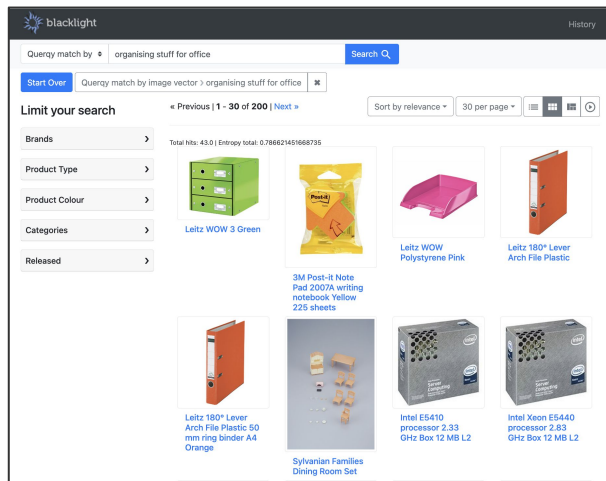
blacklight

History

Querqy match by ⬍ organising stuff for office Search

Start Over Querqy match by image vector › organising stuff for office ✖

Limit your search

Brands

Product Type

Product Colour

Categories

Released

« Previous | 1 - 30 of 200 | Next »

Sort by relevance ▾ 30 per page ▾

Total hits: 43.0 | Entropy total: 0.786621451668735

Leitz WOW 3 Green

3M Post-it Note Pad 2007A writing notebook Yellow 225 sheets

Leitz WOW Polystyrene Pink

Leitz 180° Lever Arch File Plastic

Leitz 180° Lever Arch File Plastic 50 mm ring binder A4 Orange

Sylvanian Families Dining Room Set

Intel E5410 processor 2.33 GHz Box 12 MB L2

Intel Xeon E5440 processor 2.83 GHz Box 12 MB L2